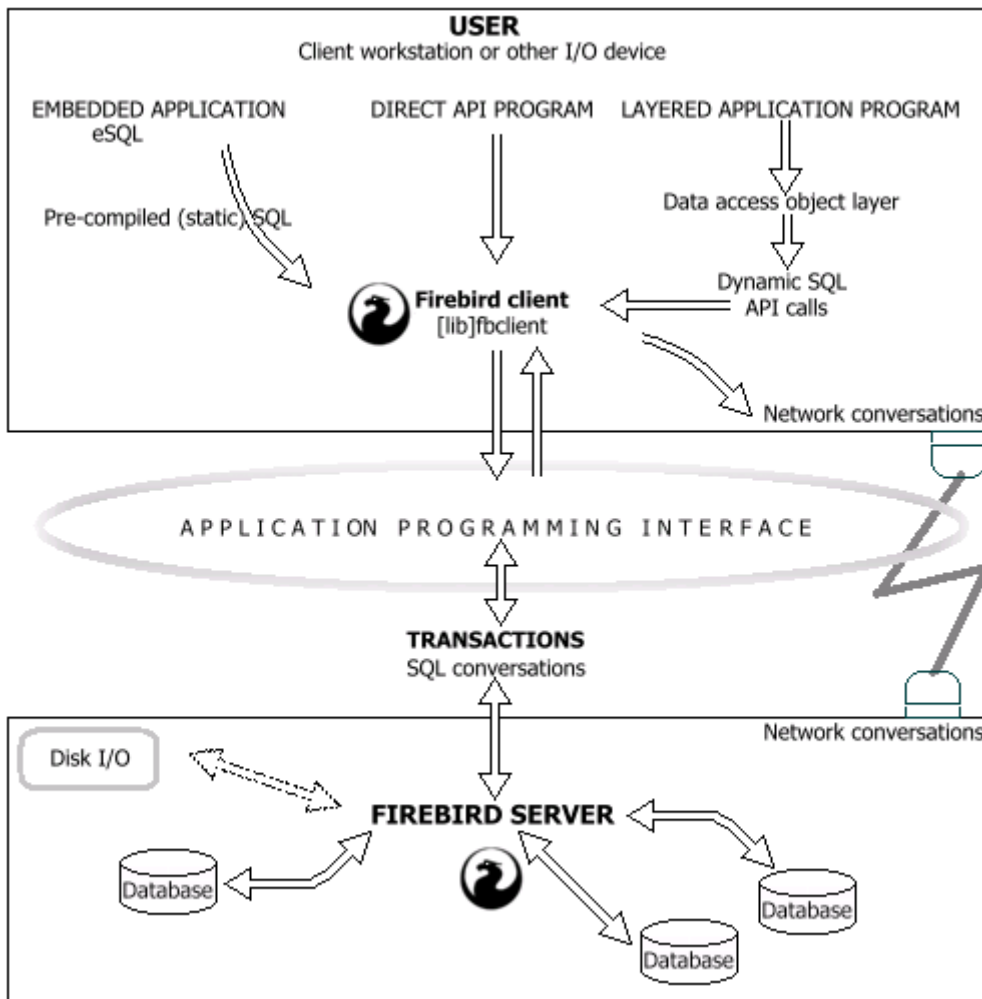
USER
Client workstation or other I/O device

EMBEDDED APPLICATION
eSQL

DIRECT API PROGRAM

LAYERED APPLICATION PROGRAM

Data access object layer

Pre-compiled (static) SQL

Dynamic SQL
API calls

Firebird client
[lib]fbclient

Network conversations

APPLICATION PROGRAMMING INTERFACE

TRANSACTIONS
SQL conversations

Network conversations

Disk I/O

FIREBIRD SERVER

Database

Database

Database